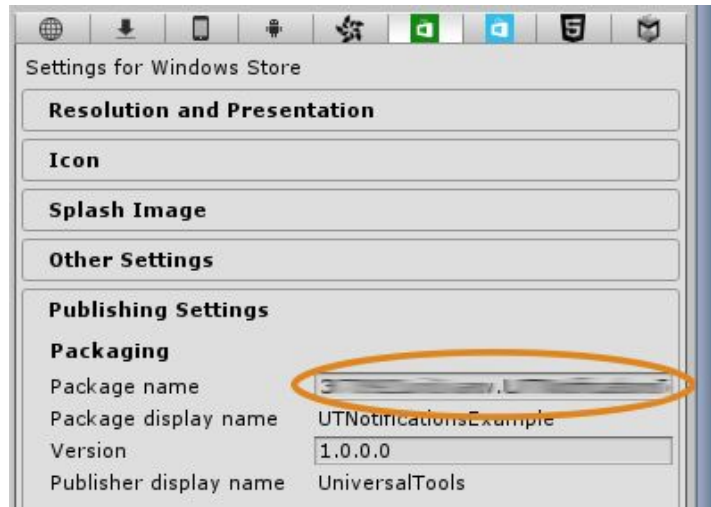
Settings for Windows Store

Resolution and Presentation

Icon

Splash Image

Other Settings

Publishing Settings

Packaging

Package name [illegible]

Package display name UTNotificationsExample

Version 1.0.0.0

Publisher display name UniversalTools